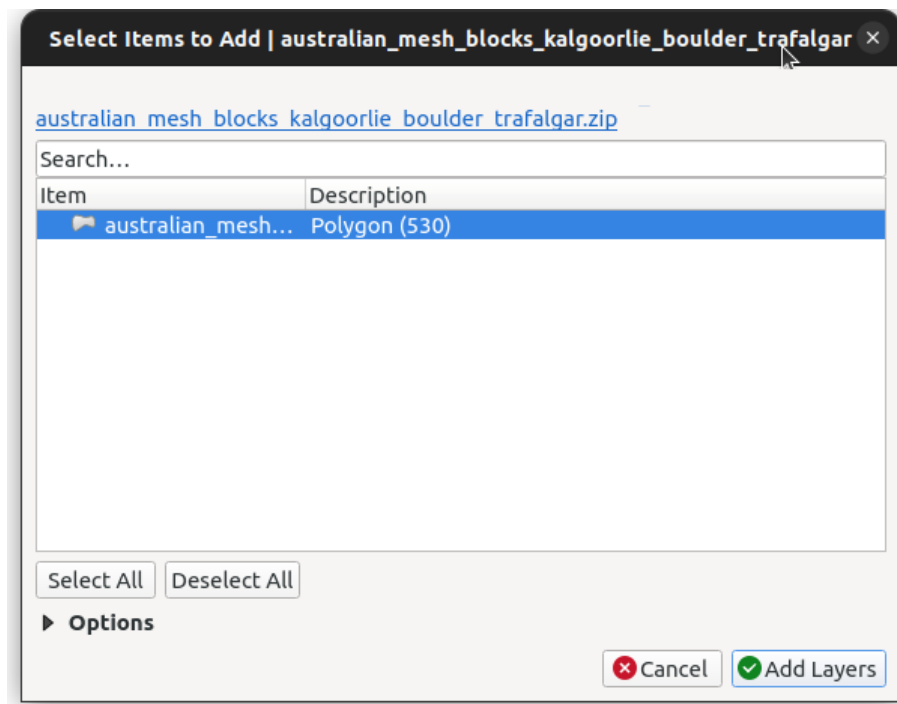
Select Items to Add | australian_mesh_blocks_kalgoorlie_boulder_trafalgar

australian_mesh_blocks_kalgoorlie_boulder_trafalgar.zip

Search...

| Item | Description |
|---|---|
| australian_mesh... | Polygon (530) |

Select All Deselect All

Options

Cancel Add Layers